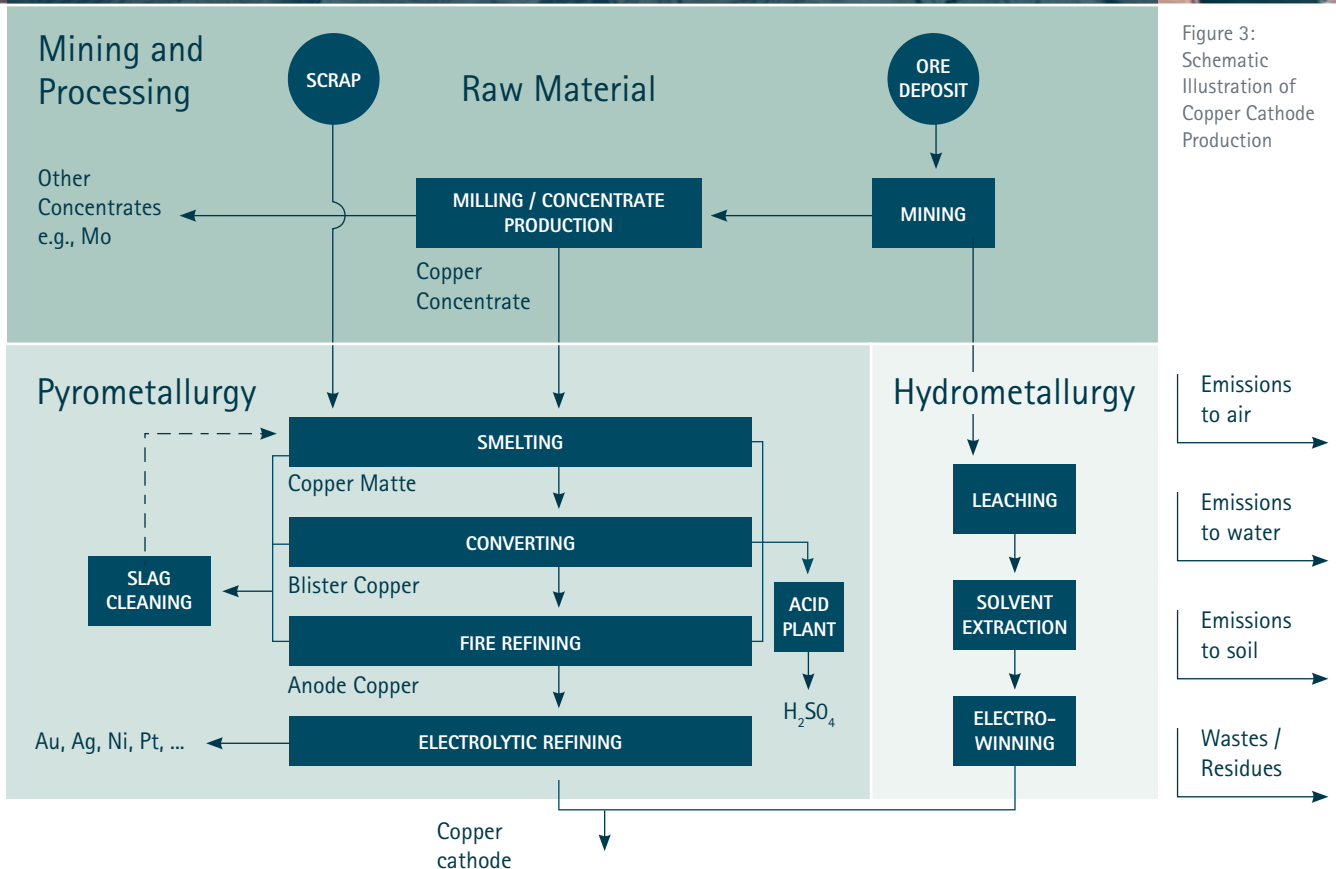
Mining and Processing

SCRAP

Raw Material

ORE DEPOSIT

Figure 3: Schematic Illustration of Copper Cathode Production

Other Concentrates e.g., Mo

MILLING / CONCENTRATE PRODUCTION

MINING

Copper Concentrate

Pyrometallurgy

Hydrometallurgy

Emissions to air

SMELTING

Copper Matte

LEACHING

Emissions to water

CONVERTING

SLAG CLEANING

Blister Copper

SOLVENT EXTRACTION

ACID PLANT

Emissions to soil

FIRE REFINING

Anode Copper

$H_2SO_4$

ELECTRO-WINNING

Au, Ag, Ni, Pt, ...

ELECTROLYTIC REFINING

Wastes / Residues

Copper cathode